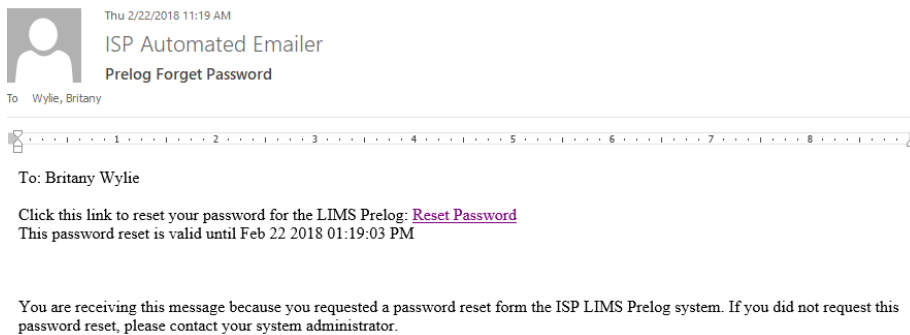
Thu 2/22/2018 11:19 AM
ISP Automated Emailer
Prelog Forget Password
To Wylie, Britany

1 2 3 4 5 6 7 8

To: Britany Wylie

Click this link to reset your password for the LIMS Prelog: Reset Password
This password reset is valid until Feb 22 2018 01:19:03 PM

You are receiving this message because you requested a password reset form the ISP LIMS Prelog system. If you did not request this password reset, please contact your system administrator.